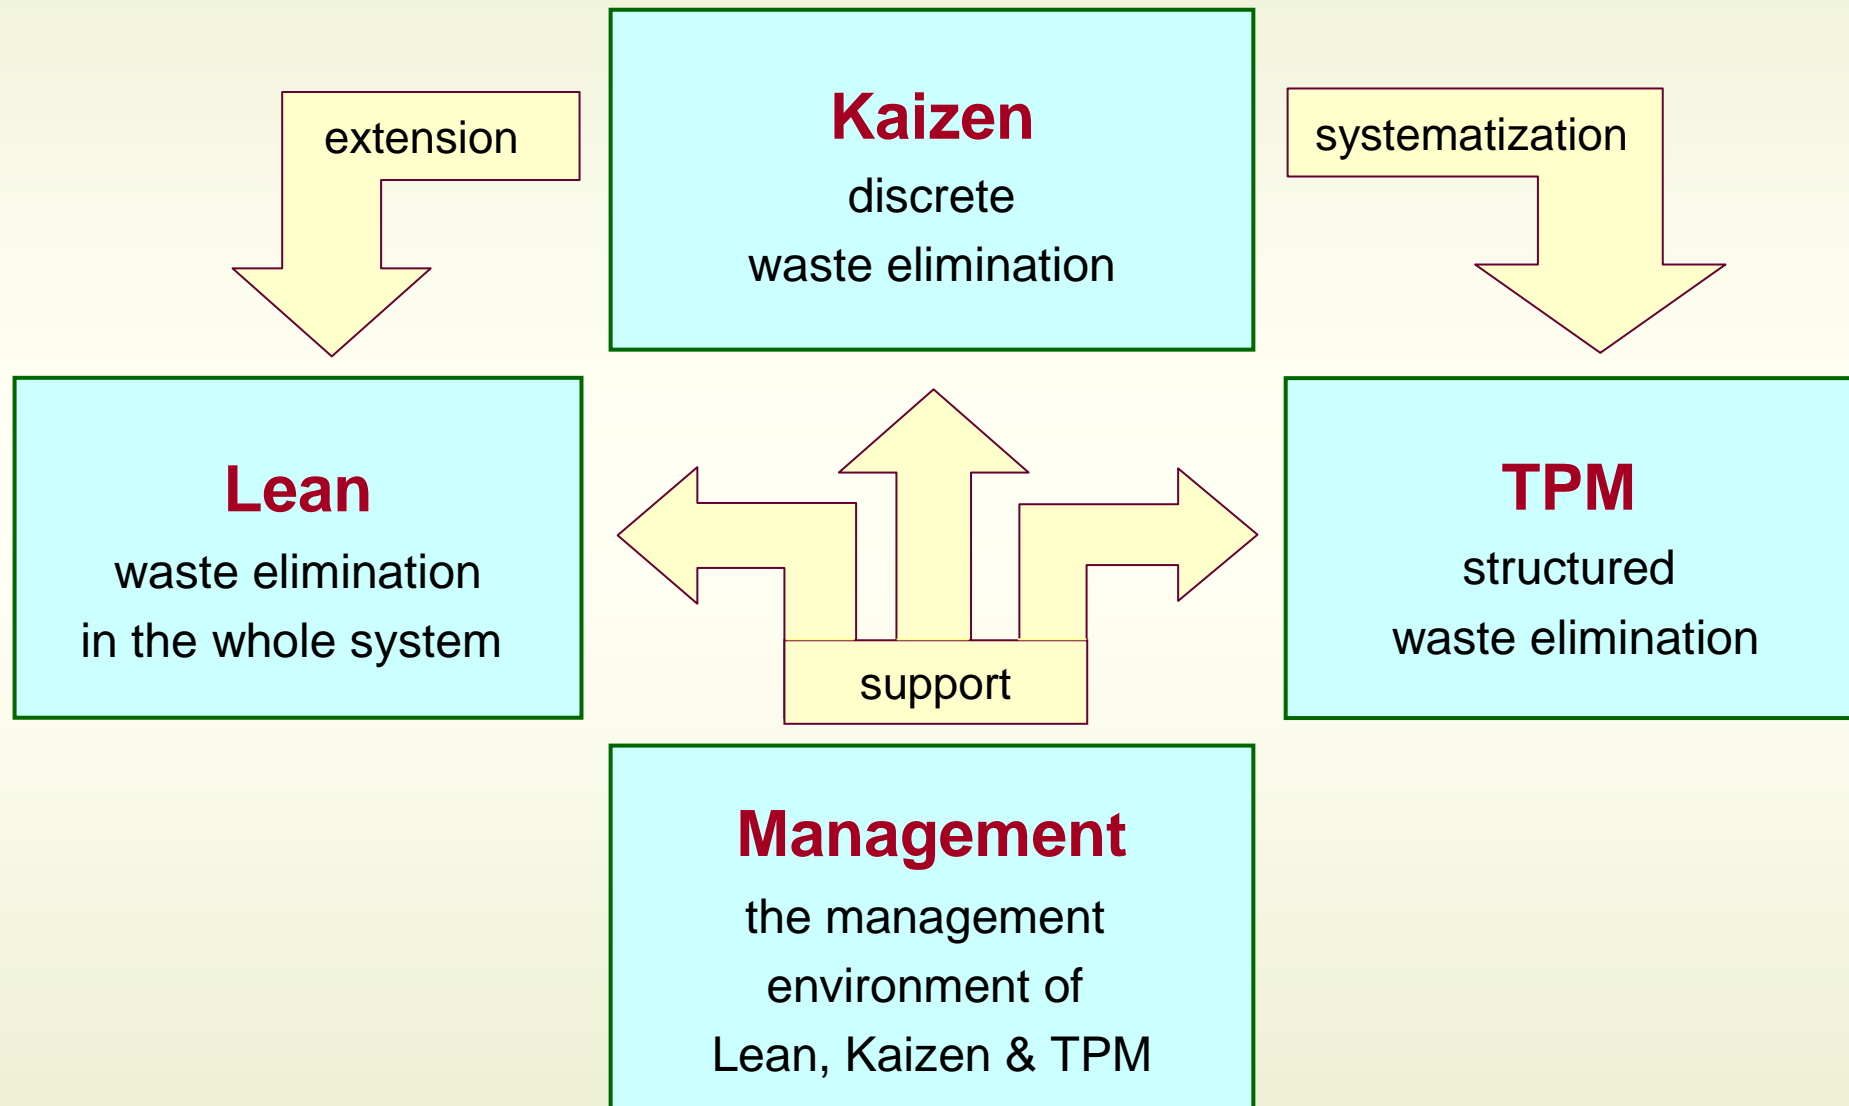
extension

Kaizen
discrete
waste elimination

systematization

Lean
waste elimination
in the whole system

support

TPM
structured
waste elimination

Management
the management
environment of
Lean, Kaizen & TPM